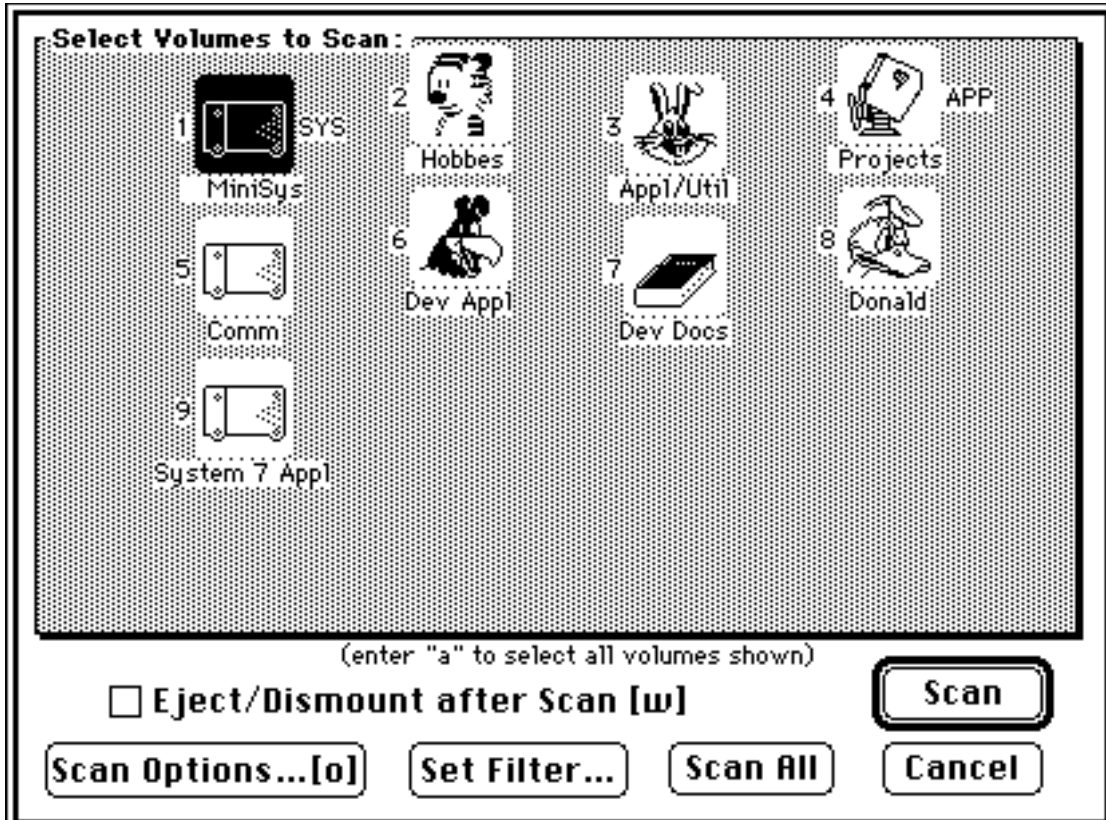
Select Volumes to Scan:

1 SYS
MiniSys

2
Hobbes

3
Appl/Util

4 APP
Projects

5
Comm

6
Dev Appl

7
Dev Docs

8
Donald

9
System 7 Appl

(enter "a" to select all volumes shown)

☐ Eject/Dismount after Scan [w]

Scan

Scan Options...[o]

Set Filter...

Scan All

Cancel